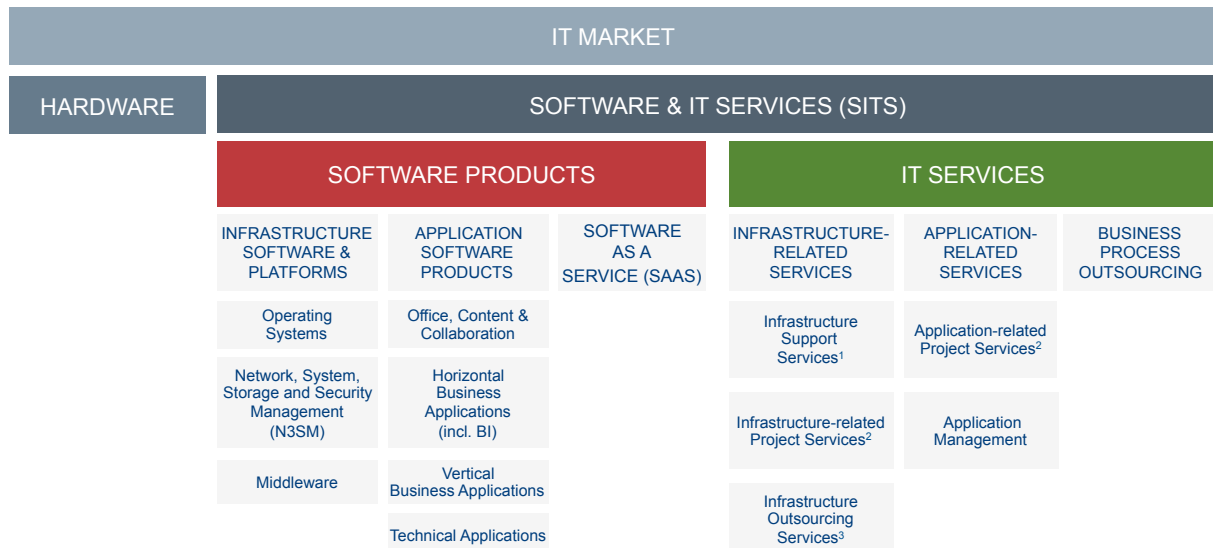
IT MARKET

HARDWARE

SOFTWARE & IT SERVICES (SITS)

SOFTWARE PRODUCTS

IT SERVICES

INFRASTRUCTURE SOFTWARE & PLATFORMS

Operating Systems

Network, System, Storage and Security Management (N3SM)

Middleware

APPLICATION SOFTWARE PRODUCTS

Office, Content & Collaboration

Horizontal Business Applications (incl. BI)

Vertical Business Applications

Technical Applications

SOFTWARE AS A SERVICE (SAAS)

INFRASTRUCTURE-RELATED SERVICES

Infrastructure Support Services$^1$

Infrastructure-related Project Services$^2$

Infrastructure Outsourcing Services$^3$

APPLICATION-RELATED SERVICES

Application-related Project Services$^2$

Application Management

BUSINESS PROCESS OUTSOURCING